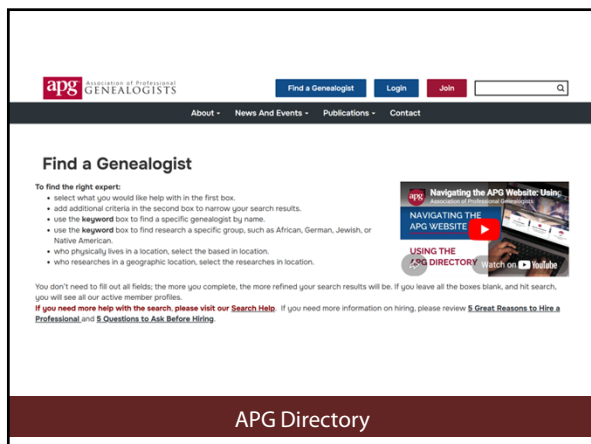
apg Association of Professional GENEALOGISTS

Find a Genealogist Login Join

About - News And Events - Publications - Contact

Find a Genealogist

To find the right expert:
- select what you would like help with in the first box.
- add additional criteria in the second box to narrow your search results.
- use the keyword box to find a specific genealogist by name.
- use the keyword box to find research a specific group, such as African, German, Jewish, or Native American.
- who physically lives in a location, select the based in location.
- who researches in a geographic location, select the researches in location.

apg Navigating the APG Website: Using Association of Professional Genealogists

NAVIGATING THE APG WEBSITE

USING THE APG DIRECTORY

Watch on YouTube

You don't need to fill out all fields; the more you complete, the more refined your search results will be. If you leave all the boxes blank, and hit search, you will see all our active member profiles.

If you need more help with the search, please visit our Search Help. If you need more information on hiring, please review 5 Great Reasons to Hire a Professional and 5 Questions to Ask Before Hiring.

APG Directory